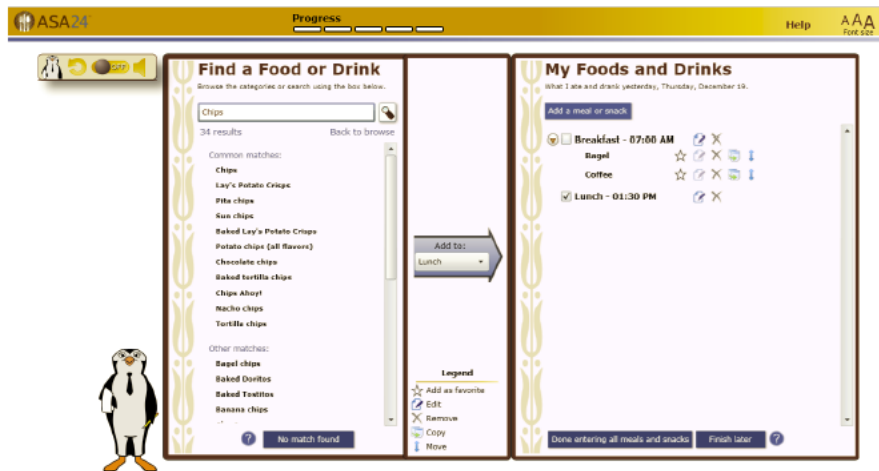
ASA24
Progress
Help
AAA
Font size
OFF

Find a Food or Drink
Browse the categories or search using the box below.
Chips
34 results
Back to browse
Common matches:
Chips
Lay's Potato Crisps
Pita chips
Sun chips
Baked Lay's Potato Crisps
Potato chips (all flavors)
Chocolate chips
Baked tortilla chips
Chips Ahoy!
Nacho chips
Tortilla chips
Other matches:
Bagel chips
Baked Doritos
Baked Tostitos
Banana chips
?
No match found

Add to:
Lunch

Legend
Add as favorite
Edit
Remove
Copy
Move

My Foods and Drinks
What I ate and drank yesterday, Thursday, December 19.
Add a meal or snack
Breakfast - 07:00 AM
Bagel
Coffee
Lunch - 01:30 PM
Done entering all meals and snacks
Finish later
?